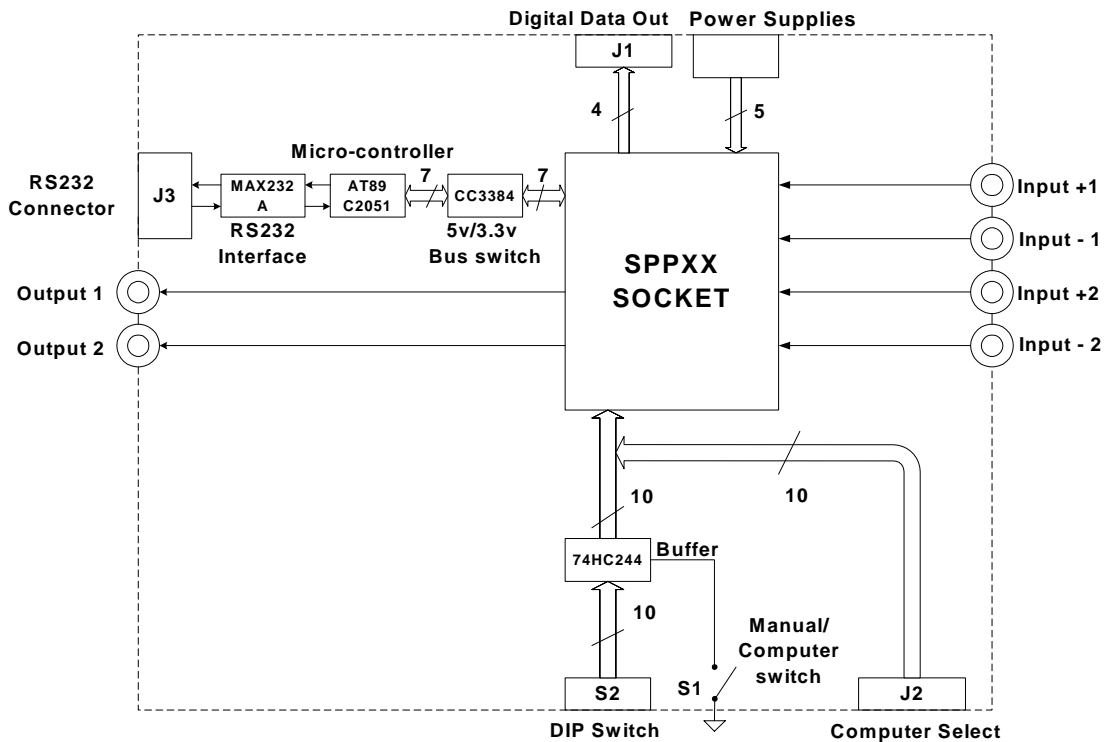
Digital Data Out

Power Supplies

J1

4

5

Micro-controller

RS232 Connector

J3

MAX232 A

AT89 C2051

7

CC3384

7

RS232 Interface

5v/3.3v Bus switch

SPPXX SOCKET

Input +1

Input - 1

Input +2

Input - 2

Output 1

Output 2

10

10

74HC244

Buffer

10

Manual/ Computer switch

S1

S2

J2

DIP Switch

Computer Select